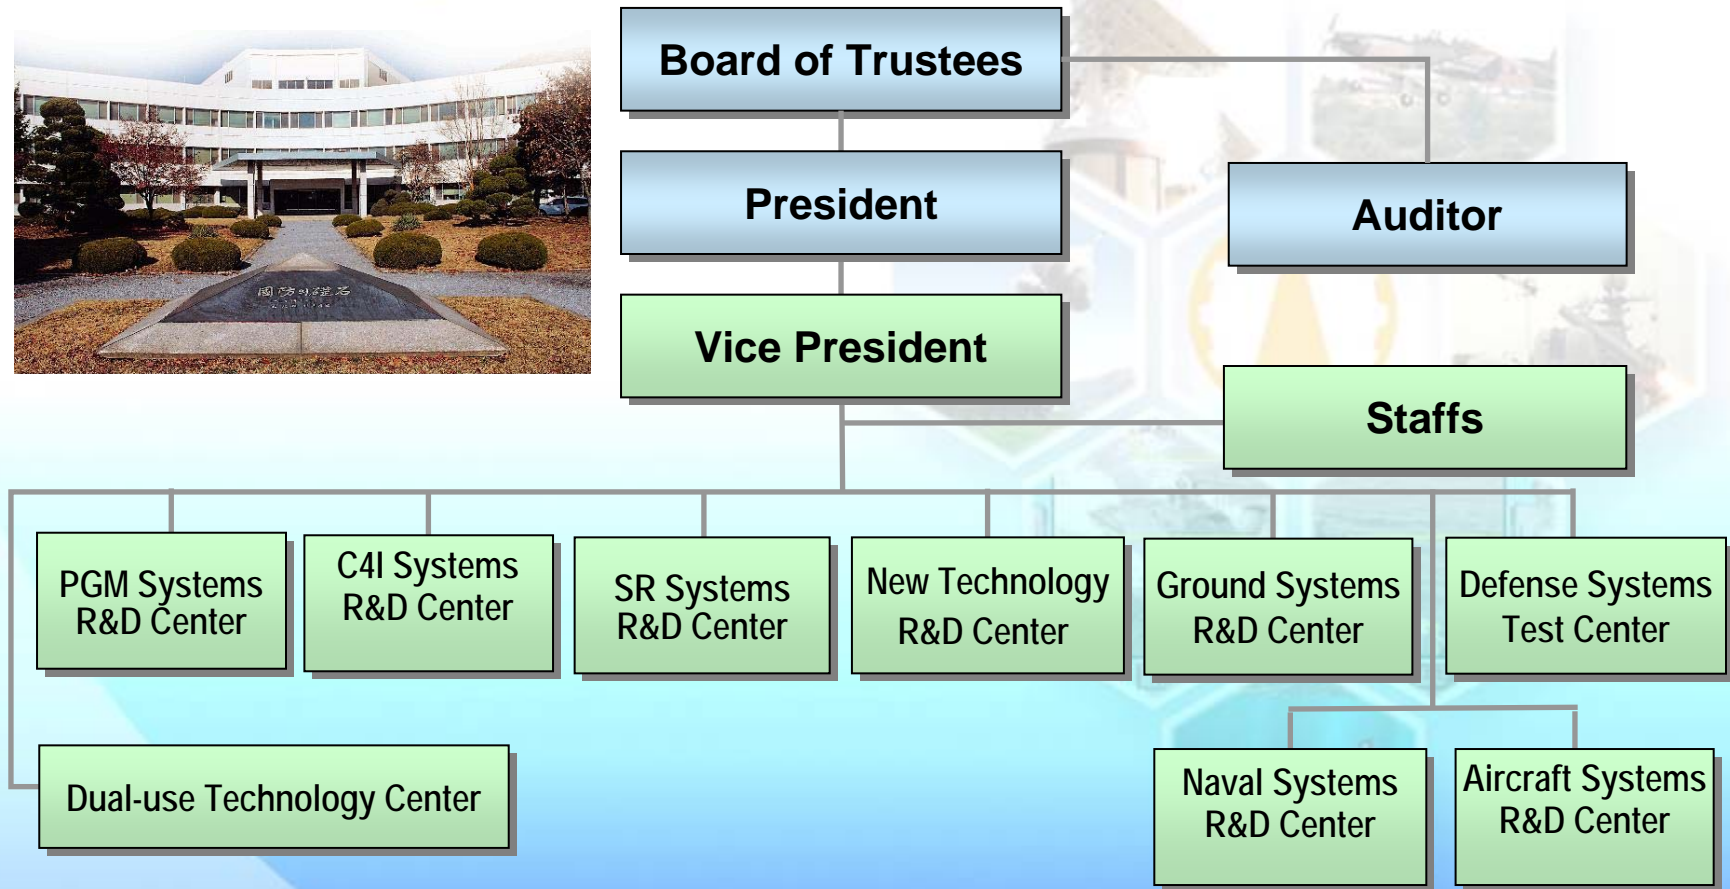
國防의礎石

Board of Trustees

President

Auditor

Vice President

Staffs

PGM Systems R&D Center

C4I Systems R&D Center

SR Systems R&D Center

New Technology R&D Center

Ground Systems R&D Center

Defense Systems Test Center

Dual-use Technology Center

Naval Systems R&D Center

Aircraft Systems R&D Center